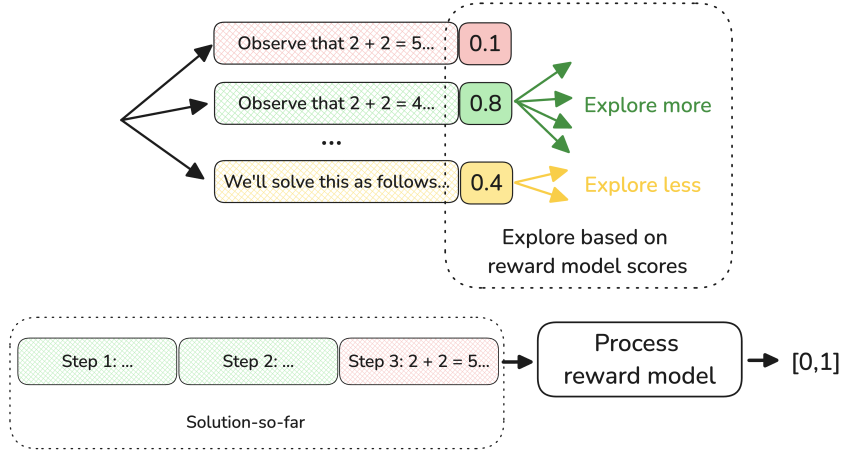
Observe that 2 + 2 = 5... 0.1

Observe that 2 + 2 = 4... 0.8 Explore more

...

We'll solve this as follows... 0.4 Explore less

Explore based on reward model scores

Step 1: ... Step 2: ... Step 3: 2 + 2 = 5...

Solution-so-far

Process reward model

[0,1]